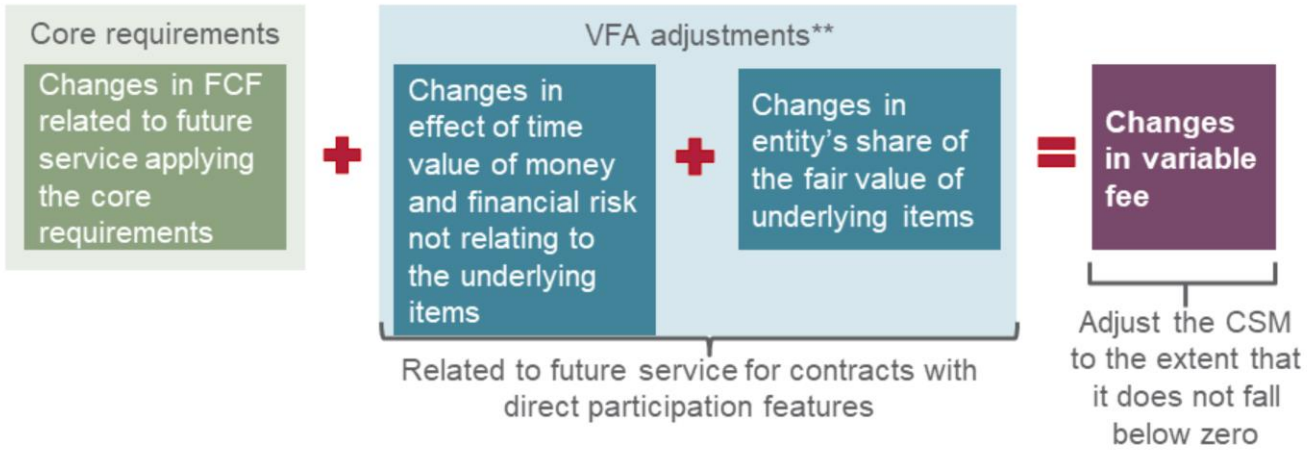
Core requirements

Changes in FCF related to future service applying the core requirements

+

VFA adjustments**

Changes in effect of time value of money and financial risk not relating to the underlying items

+

Changes in entity's share of the fair value of underlying items

Related to future service for contracts with direct participation features

=

Changes in variable fee

Adjust the CSM to the extent that it does not fall below zero